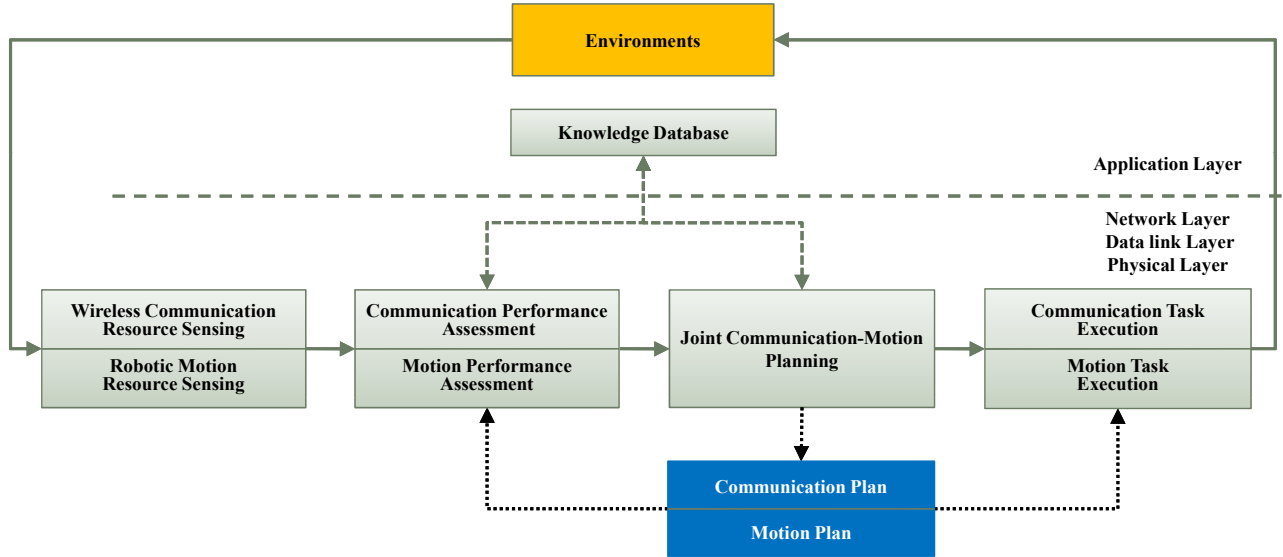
Environments

Knowledge Database

Application Layer

Network Layer
Data link Layer
Physical Layer

Wireless Communication Resource Sensing

Robotic Motion Resource Sensing

Communication Performance Assessment

Motion Performance Assessment

Joint Communication-Motion Planning

Communication Task Execution

Motion Task Execution

Communication Plan

Motion Plan